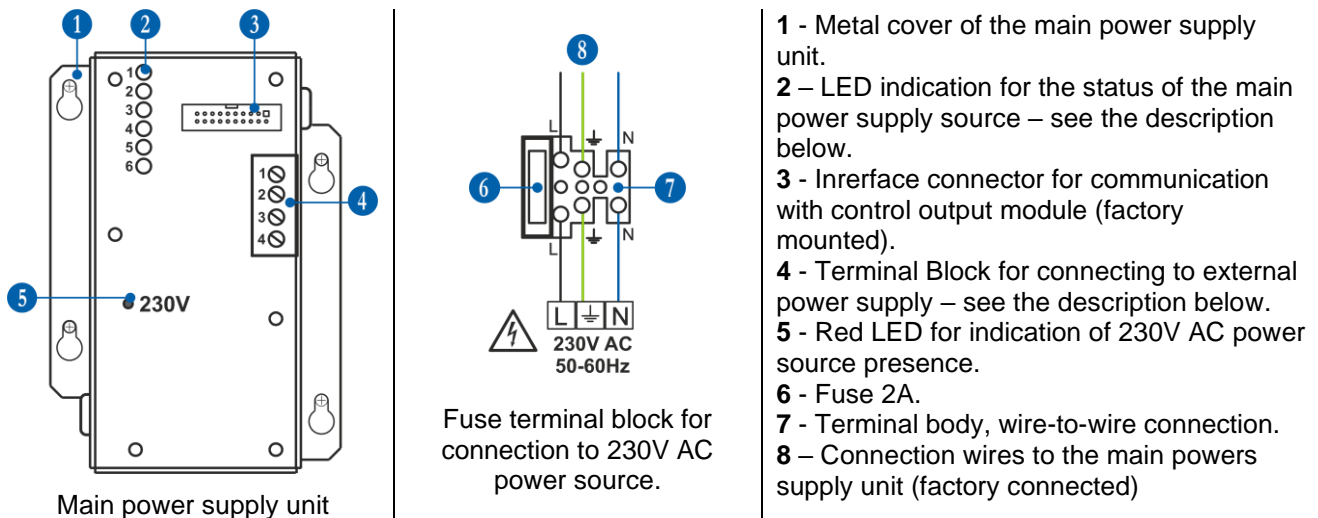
1
2
3
1
2
3
4
5
6
1
2
3
4
4
5
230V

Main power supply unit

8
L
N
6
7
N
L
L
N
230V AC
50-60Hz

Fuse terminal block for connection to 230V AC power source.

**1** - Metal cover of the main power supply unit.
**2** – LED indication for the status of the main power supply source – see the description below.
**3** - Inrerface connector for communication with control output module (factory mounted).
**4** - Terminal Block for connecting to external power supply – see the description below.
**5** - Red LED for indication of 230V AC power source presence.
**6** - Fuse 2A.
**7** - Terminal body, wire-to-wire connection.
**8** – Connection wires to the main powers supply unit (factory connected)